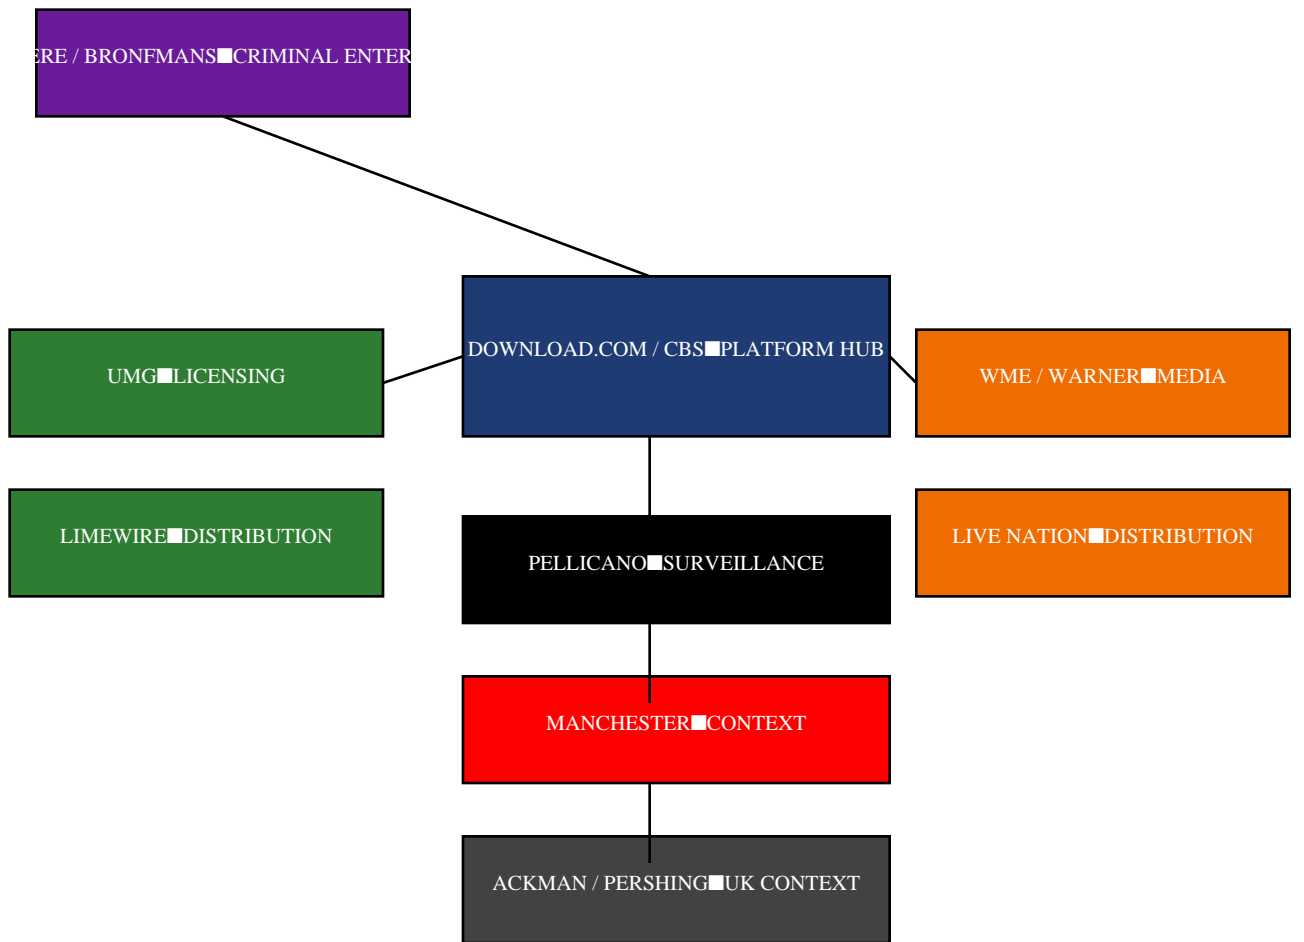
ERE / BRONFMANS■CRIMINAL ENTER

DOWNLOAD.COM / CBS■PLATFORM HUB

UMG■LICENSING

WME / WARNER■MEDIA

LIMEWIRE■DISTRIBUTION

PELLICANO■SURVEILLANCE

LIVE NATION■DISTRIBUTION

MANCHESTER■CONTEXT

ACKMAN / PERSHING■UK CONTEXT